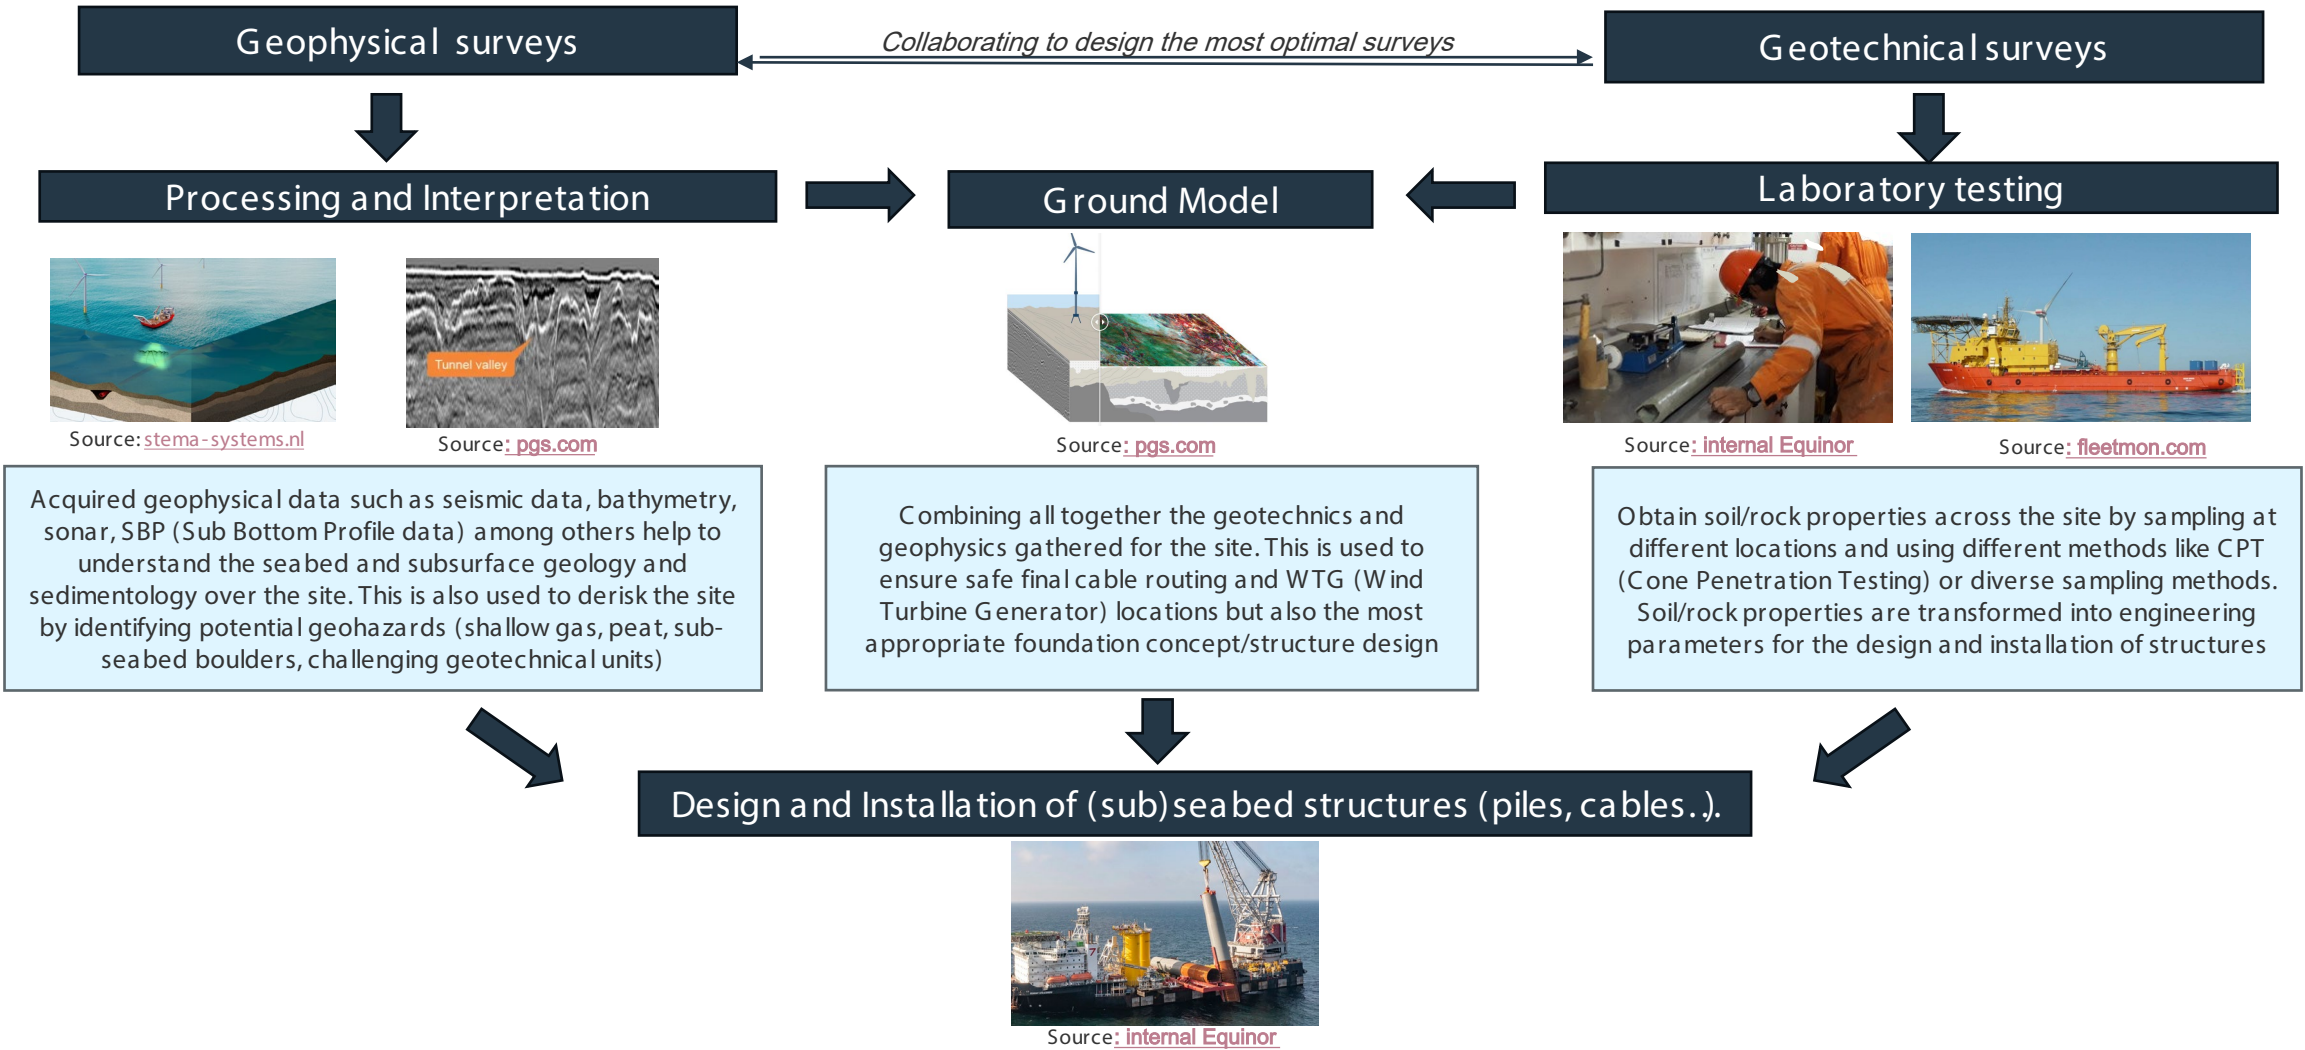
Geophysical surveys

Collaborating to design the most optimal surveys

Geotechnical surveys

Processing and Interpretation

Ground Model

Laboratory testing

Tunnel valley

Source: stema-systems.nl

Source: pgs.com

Source: pgs.com

Source: internal Equinor

Source: fleetmon.com

Acquired geophysical data such as seismic data, bathymetry, sonar, SBP (Sub Bottom Profile data) among others help to understand the seabed and subsurface geology and sedimentology over the site. This is also used to derisk the site by identifying potential geohazards (shallow gas, peat, sub-seabed boulders, challenging geotechnical units)

Combining all together the geotechnics and geophysics gathered for the site. This is used to ensure safe final cable routing and WTG (Wind Turbine Generator) locations but also the most appropriate foundation concept/structure design

Obtain soil/rock properties across the site by sampling at different locations and using different methods like CPT (Cone Penetration Testing) or diverse sampling methods. Soil/rock properties are transformed into engineering parameters for the design and installation of structures

Design and Installation of (sub)seabed structures (piles, cables.).

Source: internal Equinor